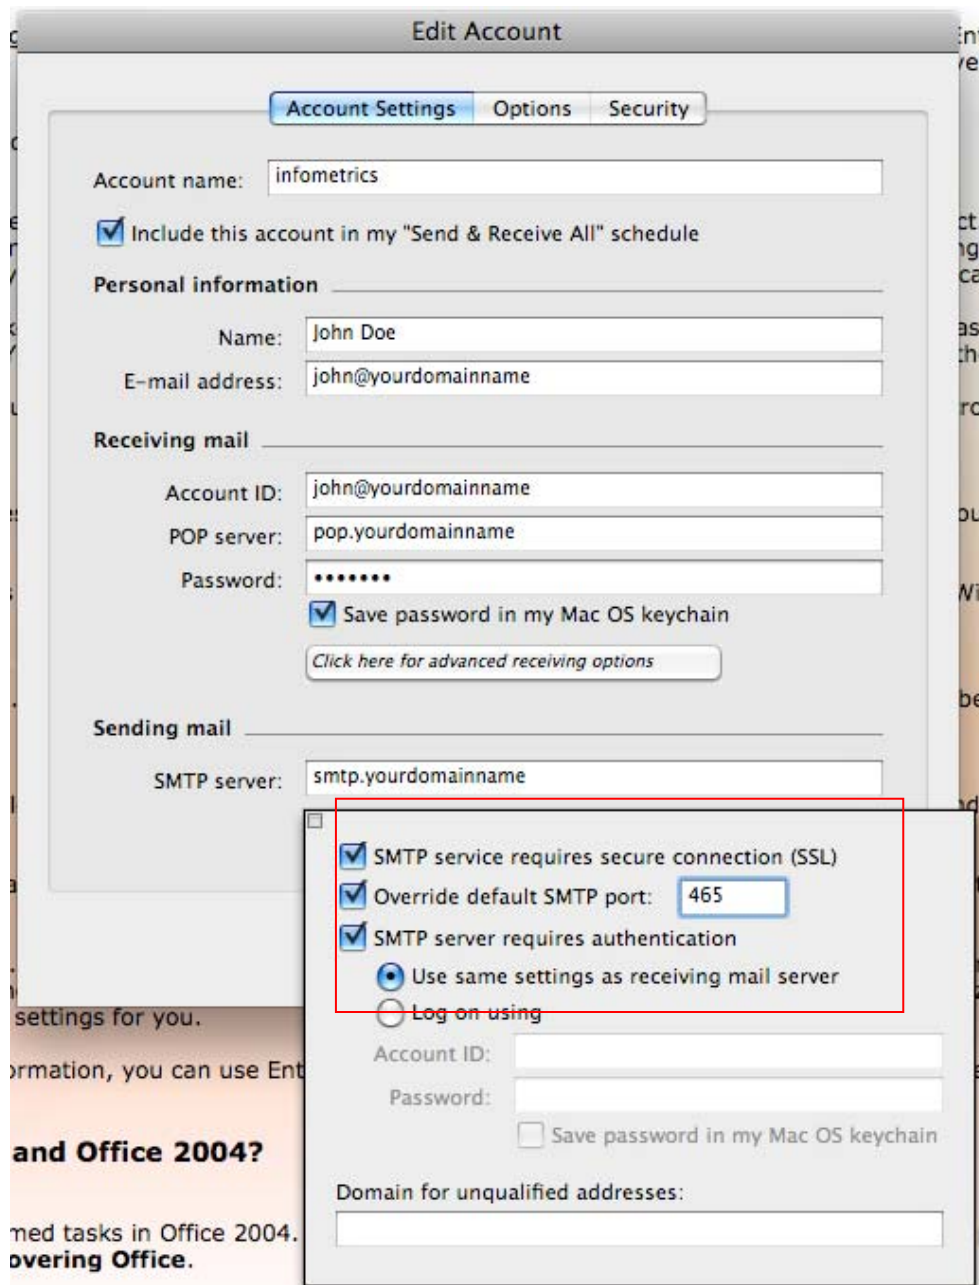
Edit Account

Account Settings | Options | Security

Account name: infometrics

Include this account in my "Send & Receive All" schedule

Personal information

Name: John Doe

E-mail address: john@yourdomainname

Receiving mail

Account ID: john@yourdomainname

POP server: pop.yourdomainname

Password: •••••••

Save password in my Mac OS keychain

Click here for advanced receiving options

Sending mail

SMTP server: smtp.yourdomainname

SMTP service requires secure connection (SSL)

Override default SMTP port: 465

SMTP server requires authentication

Use same settings as receiving mail server

Log on using

Account ID:

Password:

Save password in my Mac OS keychain

Domain for unqualified addresses:

settings for you.

ormation, you can use Ent

and Office 2004?

med tasks in Office 2004.
overing Office.